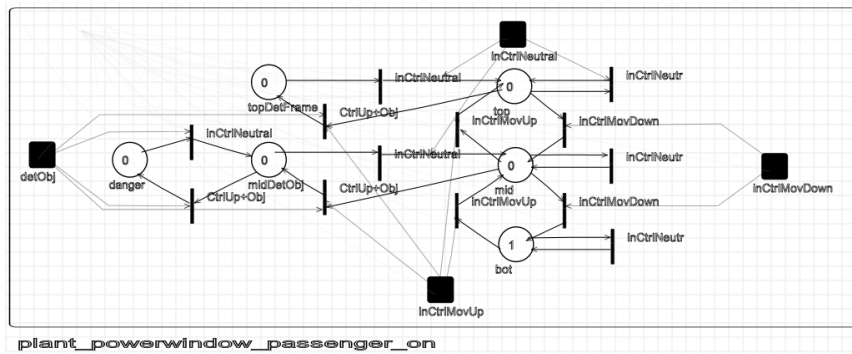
inCtrlNeutral

0
topDetFrame

inCtrlNeutral

CtrlUp+Obj

0
top

inCtrlNeutr

inCtrlMovUp

inCtrlMovDown

detObj

0
danger

inCtrlNeutral

0
midDetObj

inCtrlNeutral

0
mid

inCtrlNeutr

inCtrlMovDown

CtrlUp+Obj

CtrlUp+Obj

inCtrlMovUp

inCtrlMovDown

1
bot

inCtrlNeutr

inCtrlMovUp

plant_powerwindow_passenger_on